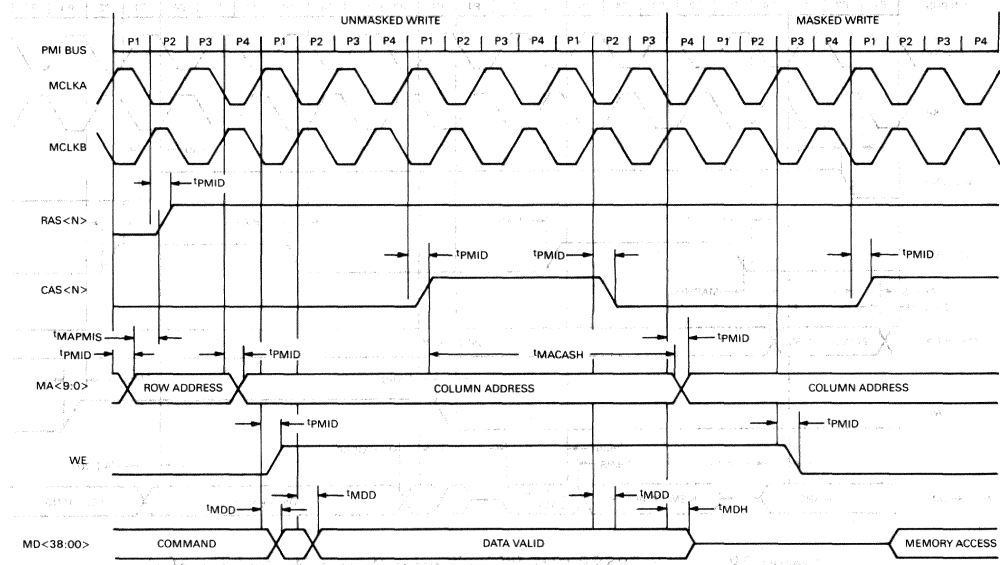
UNMASKED WRITE

MASKED WRITE

PMI BUS

| P1 | P2 | P3 | P4 | P1 | P2 | P3 | P4 | P1 | P2 | P3 | P4 | P1 | P2 | P3 | P4 | P1 | P2 | P3 | P4 | P1 | P2 | P3 | P4 |
|---|---|---|---|---|---|---|---|---|---|---|---|---|---|---|---|---|---|---|---|---|---|---|---|

MCLKA

MCLKB

$t_{PMID}$

RAS<N>

$t_{PMID}$

$t_{PMID}$

$t_{PMID}$

CAS<N>

$t_{MAPMIS}$

$t_{PMID}$

$t_{PMID}$

$t_{MACASH}$

$t_{PMID}$

MA<9:0>

ROW ADDRESS

COLUMN ADDRESS

COLUMN ADDRESS

$t_{PMID}$

$t_{PMID}$

WE

$t_{MDD}$

$t_{MDD}$

$t_{MDD}$

$t_{MDH}$

MD<38:00>

COMMAND

DATA VALID

MEMORY ACCESS